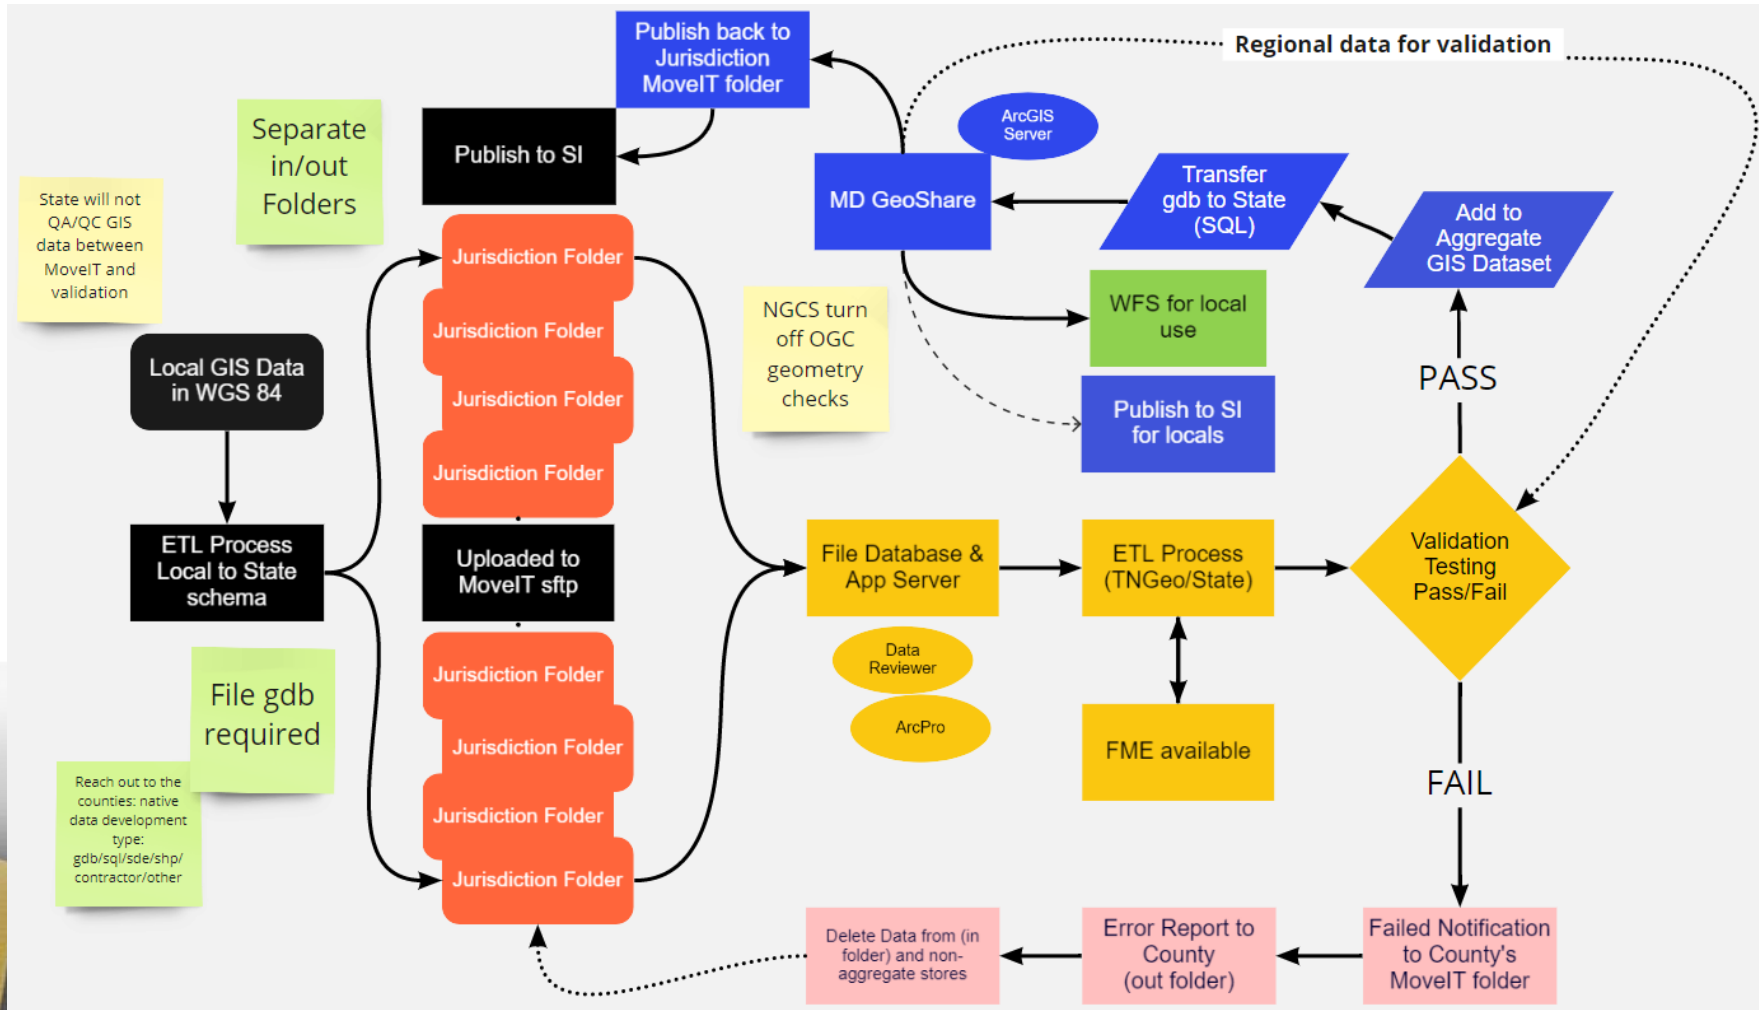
Publish back to Jurisdiction MoveIT folder

Regional data for validation

Separate in/out Folders

Publish to SI

ArcGIS Server

State will not QA/QC GIS data between MoveIT and validation

MD GeoShare

Transfer gdb to State (SQL)

Add to Aggregate GIS Dataset

Jurisdiction Folder

Jurisdiction Folder

Jurisdiction Folder

Jurisdiction Folder

NGCS turn off OGC geometry checks

WFS for local use

Local GIS Data in WGS 84

Publish to SI for locals

PASS

ETL Process Local to State schema

Uploaded to MoveIT sftp

File Database & App Server

ETL Process (TNGeo/State)

Validation Testing Pass/Fail

Data Reviewer

ArcPro

File gdb required

Jurisdiction Folder

Jurisdiction Folder

Jurisdiction Folder

Jurisdiction Folder

FME available

FAIL

Reach out to the counties: native data development type: gdb/sql/sde/shp/ contractor/other

Delete Data from (in folder) and non-aggregate stores

Error Report to County (out folder)

Failed Notification to County's MoveIT folder